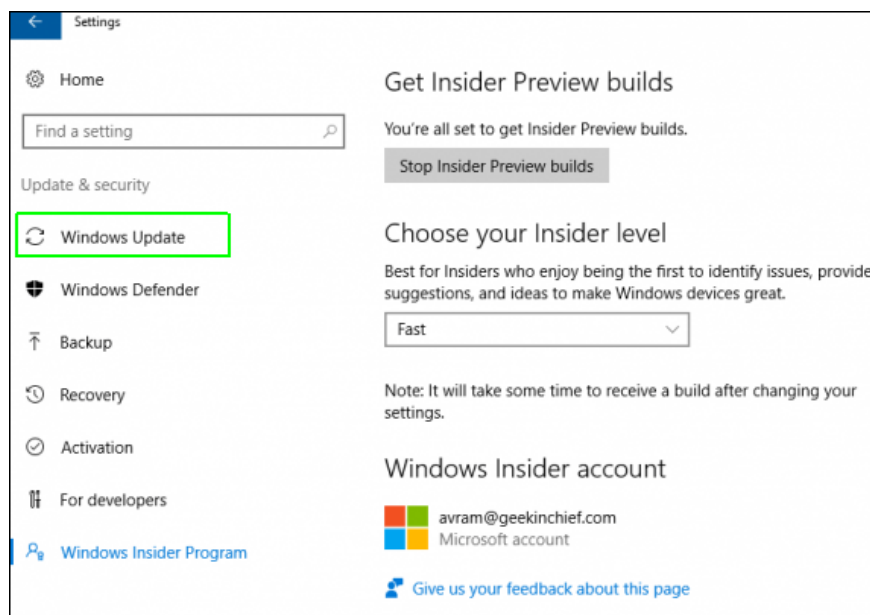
Settings

Home

Find a setting

Update & security

Windows Update

Windows Defender

Backup

Recovery

Activation

For developers

Windows Insider Program

Get Insider Preview builds

You're all set to get Insider Preview builds.

Stop Insider Preview builds

Choose your Insider level

Best for Insiders who enjoy being the first to identify issues, provide suggestions, and ideas to make Windows devices great.

Fast

Note: It will take some time to receive a build after changing your settings.

Windows Insider account

avram@geekinchief.com
Microsoft account

Give us your feedback about this page